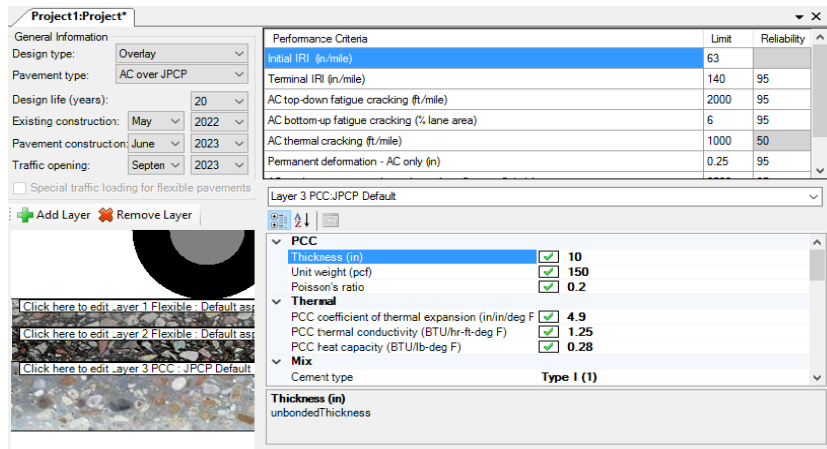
Project1:Project*

General Information

Design type: Overlay

Pavement type: AC over JPCP

Design life (years): 20

Existing construction: May 2022

Pavement construction: June 2023

Traffic opening: Septen 2023

Special traffic loading for flexible pavements

Add Layer Remove Layer

Click here to edit Layer 1 Flexible : Default as

Click here to edit Layer 2 Flexible : Default as

Click here to edit Layer 3 PCC : JPCP Default

| Performance Criteria | Limit | Reliability |
|---|---|---|
| Initial IRI (in/mile) | 63 | |
| Terminal IRI (in/mile) | 140 | 95 |
| AC top-down fatigue cracking (ft/mile) | 2000 | 95 |
| AC bottom-up fatigue cracking (% lane area) | 6 | 95 |
| AC thermal cracking (ft/mile) | 1000 | 50 |
| Permanent deformation - AC only (in) | 0.25 | 95 |

Layer 3 PCC:JPCP Default

PCC
Thickness (in) 10
Unit weight (pcf) 150
Poisson's ratio 0.2
Thermal
PCC coefficient of thermal expansion (in/in/deg F 4.9
PCC thermal conductivity (BTU/hr-ft-deg F) 1.25
PCC heat capacity (BTU/lb-deg F) 0.28
Mix
Cement type Type I (1)

Thickness (in)
unbondedThickness